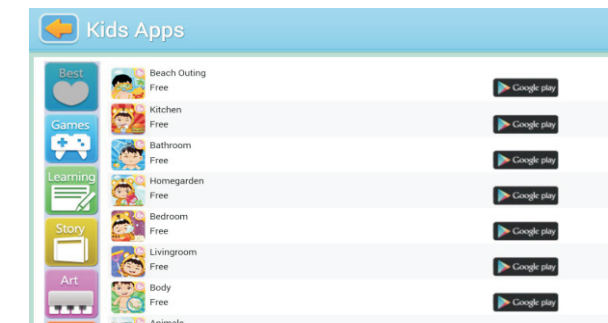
Kids Apps

Best
Games
Learning
Story
Art

Beach Outing
Free
Google play

Kitchen
Free
Google play

Bathroom
Free
Google play

Homegarden
Free
Google play

Bedroom
Free
Google play

Livingroom
Free
Google play

Body
Free
Google play

Animals